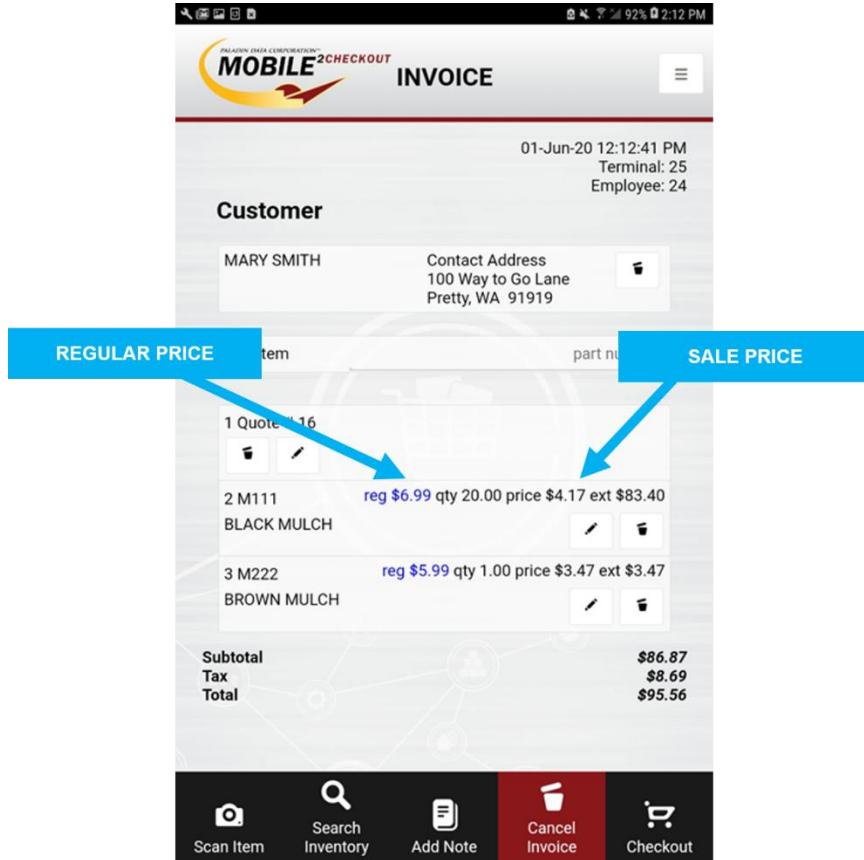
92% 2:12 PM

PALADIN DATA CORPORATION
MOBILE²CHECKOUT
INVOICE

01-Jun-20 12:12:41 PM
Terminal: 25
Employee: 24

Customer

MARY SMITH

Contact Address
100 Way to Go Lane
Pretty, WA 91919

REGULAR PRICE

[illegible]tem

part nu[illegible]

SALE PRICE

1 Quote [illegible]16

2 M111 reg $6.99 qty 20.00 price $4.17 ext $83.40
BLACK MULCH

3 M222 reg $5.99 qty 1.00 price $3.47 ext $3.47
BROWN MULCH

| | |
|---|---|
| Subtotal | $86.87 |
| Tax | $8.69 |
| Total | $95.56 |

Scan Item
Search Inventory
Add Note
Cancel Invoice
Checkout